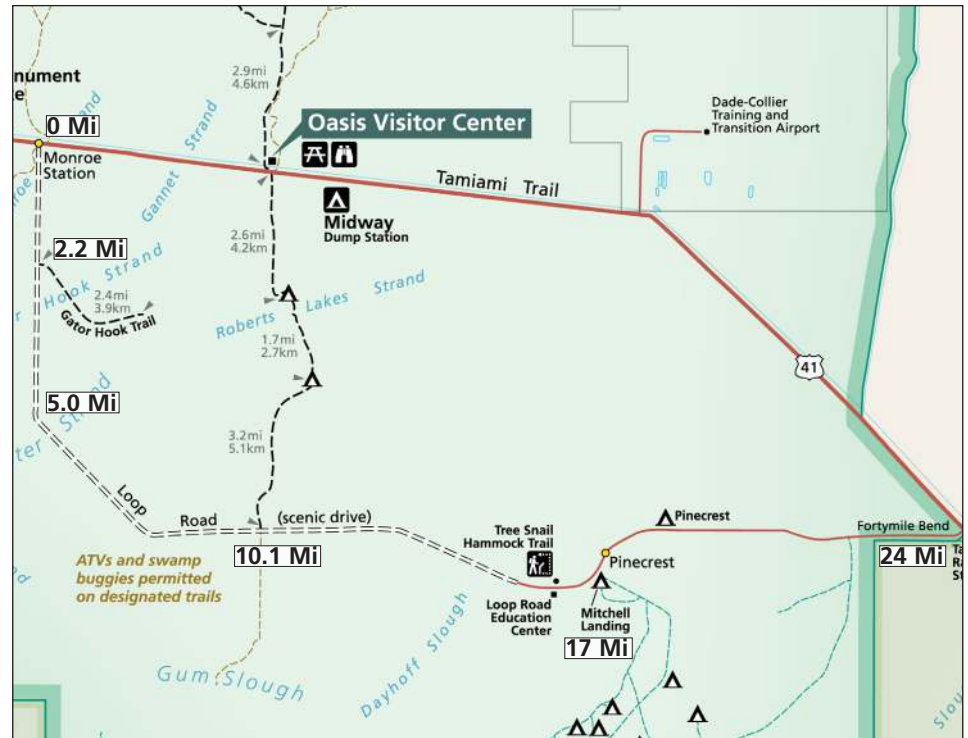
nument
e

0 Mi
Monroe Station

2.9mi
4.6km

Oasis Visitor Center

Dade-Collier Training and Transition Airport

Strand

Gannet Strand

Tamiami Trail

Midway
Dump Station

2.2 Mi

Hook Strand

2.6mi
4.2km

2.4mi
3.9km

Gator Hook Trail

Roberts Lakes Strand

1.7mi
2.7km

41

5.0 Mi

Strand

3.2mi
5.1km

Loop Road (scenic drive)

Pinecrest

Fortymile Bend

Tree Snail Hammock Trail

Pinecrest

24 Mi

ATVs and swamp buggies permitted on designated trails

10.1 Mi

Loop Road Education Center

Mitchell Landing

17 Mi

Gum Slough

Dayhoff Slough